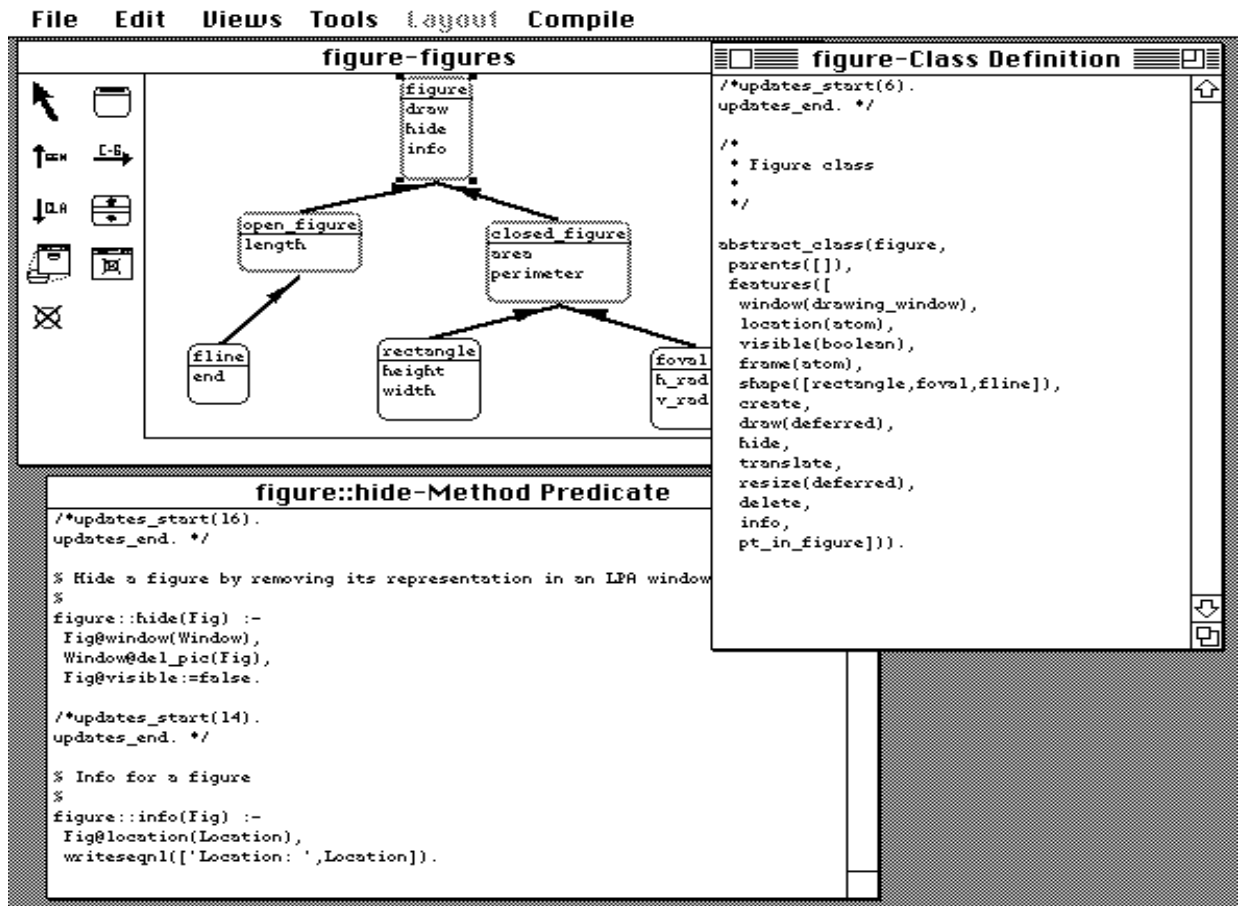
File Edit Views Tools Layout Compile

figure-figures

GEN
C-S
CLA

figure
draw
hide
info

open_figure
length

closed_figure
area
perimeter

fline
end

rectangle
height
width

foval
h_rad
v_rad

figure-Class Definition

/*updates_start(6).
updates_end. */

/*
 * Figure class
 *
 */

abstract_class(figure,
 parents([]),
 features([
  window(drawing_window),
  location(atom),
  visible(boolean),
  frame(atom),
  shape([rectangle,foval,fline]),
  create,
  draw(deferred),
  hide,
  translate,
  resize(deferred),
  delete,
  info,
  pt_in_figure])).

figure::hide-Method Predicate

/*updates_start(16).
updates_end. */

% Hide a figure by removing its representation in an LPA window
%
figure::hide(Fig) :-
 Fig@window(Window),
 Window@del_pic(Fig),
 Fig@visible:=false.

/*updates_start(14).
updates_end. */

% Info for a figure
%
figure::info(Fig) :-
 Fig@location(Location),
 writeseqnl(['Location: ',Location]).